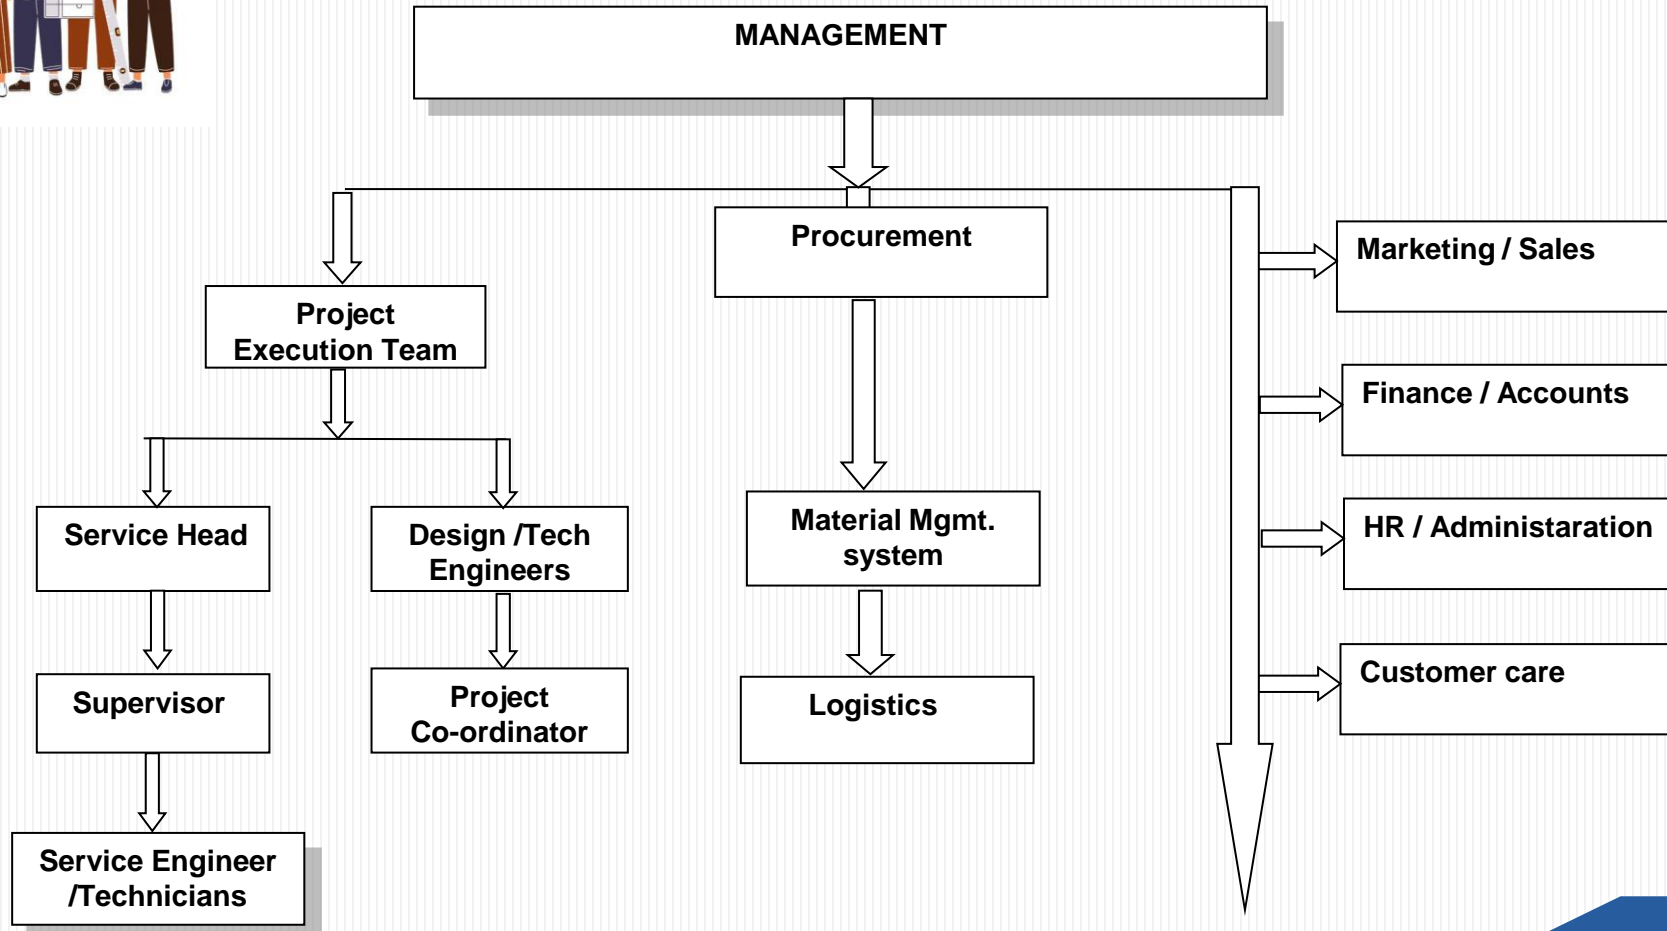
MANAGEMENT

Project Execution Team

Procurement

Marketing / Sales

Finance / Accounts

HR / Administaration

Customer care

Service Head

Design /Tech Engineers

Material Mgmt. system

Supervisor

Project Co-ordinator

Logistics

Service Engineer /Technicians